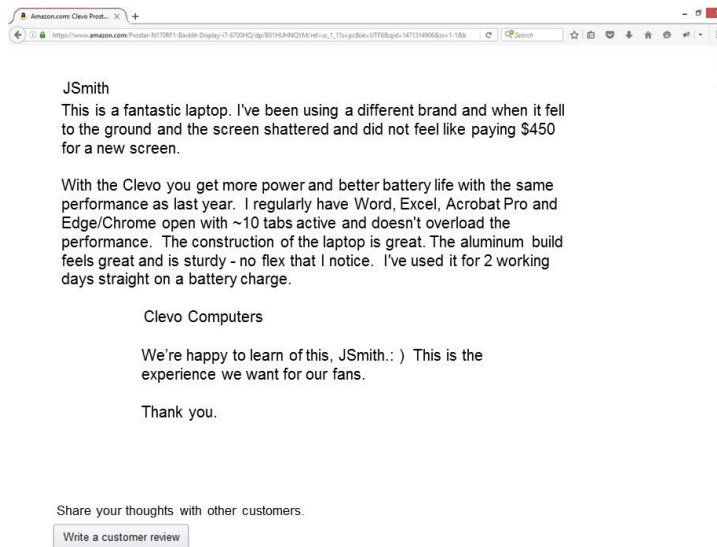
Amazon.com: Clevo Prost... ×

https://www.amazon.com/Prostar-N170RF1-Backlit-Display-i7-6700HQ/dp/B01HUHNQYM/ref=sr_1_1?s=pc&ie=UTF8&qid=1471314906&sr=1-1&k

Search

JSmith

This is a fantastic laptop. I've been using a different brand and when it fell to the ground and the screen shattered and did not feel like paying $450 for a new screen.

With the Clevo you get more power and better battery life with the same performance as last year. I regularly have Word, Excel, Acrobat Pro and Edge/Chrome open with ~10 tabs active and doesn't overload the performance. The construction of the laptop is great. The aluminum build feels great and is sturdy - no flex that I notice. I've used it for 2 working days straight on a battery charge.

Clevo Computers

We're happy to learn of this, JSmith.: ) This is the experience we want for our fans.

Thank you.

Share your thoughts with other customers.

Write a customer review